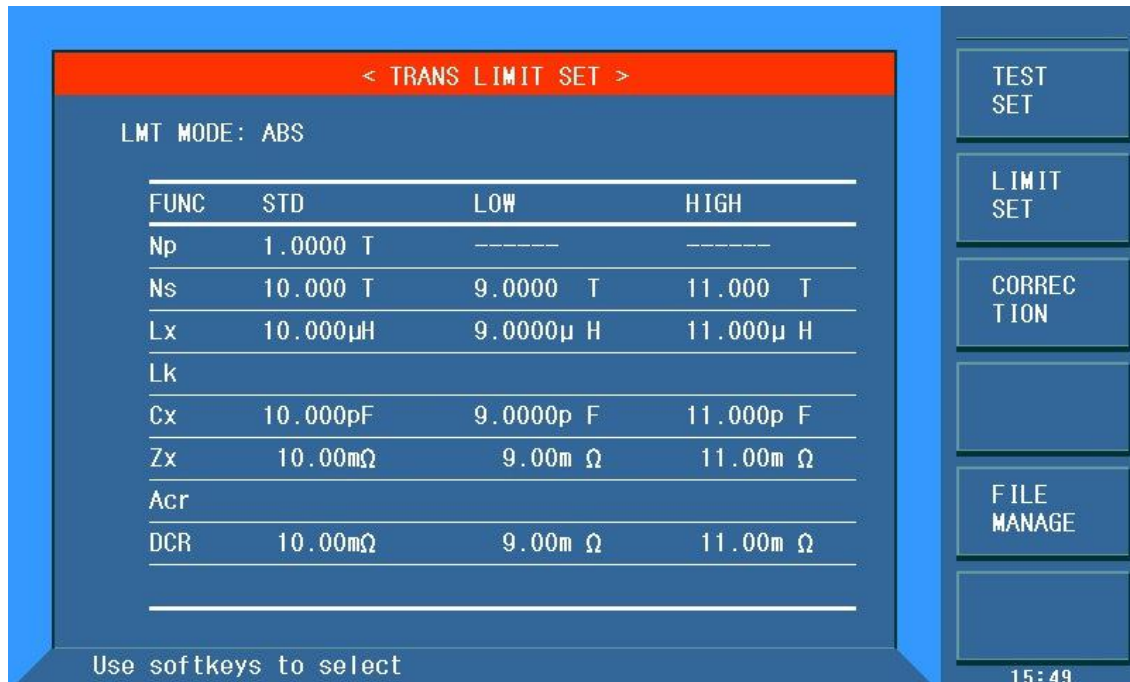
< TRANS LIMIT SET >

LMT MODE: ABS

| FUNC | STD | LOW | HIGH |
|---|---|---|---|
| Np | 1.0000 T | ------ | ------ |
| Ns | 10.000 T | 9.0000 T | 11.000 T |
| Lx | 10.000µH | 9.0000µ H | 11.000µ H |
| Lk | | | |
| Cx | 10.000pF | 9.0000p F | 11.000p F |
| Zx | 10.00mΩ | 9.00m Ω | 11.00m Ω |
| Acr | | | |
| DCR | 10.00mΩ | 9.00m Ω | 11.00m Ω |

Use softkeys to select

TEST SET

LIMIT SET

CORREC TION

FILE MANAGE

15:49